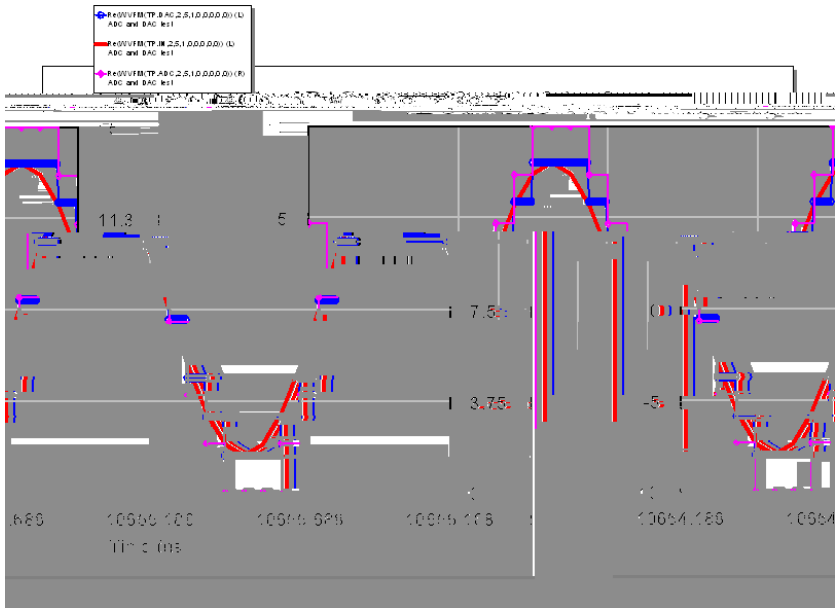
Re(WVFM(TP_DAC,2,5,1,0,0,0,0,0)) (L)
ADC and DAC test

Re(WVFM(TP_IN,2,5,1,0,0,0,0,0)) (L)
ADC and DAC test

Re(WVFM(TP_ADC,2,5,1,0,0,0,0,0)) (R)
ADC and DAC test

11.3

5

7.5

0

3.75

-5

.688

10955.100

10955.625

10955.106

10954.188

10954

Time (ns)